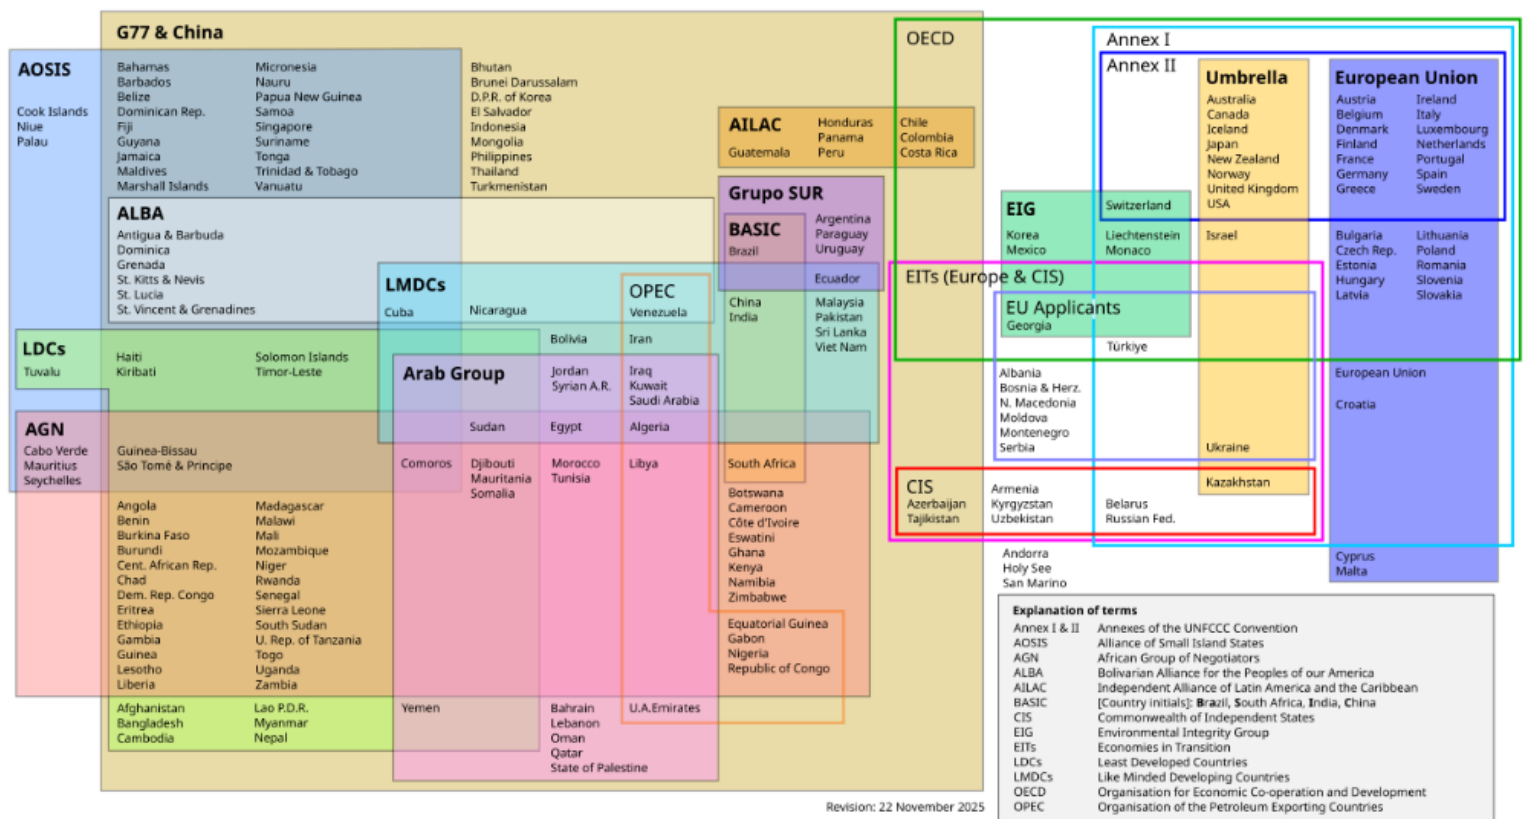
G77 & China

AOSIS

Cook Islands
Niue
Palau

Bahamas
Barbados
Belize
Dominican Rep.
Fiji
Guyana
Jamaica
Maldives
Marshall Islands

Micronesia
Nauru
Papua New Guinea
Samoa
Singapore
Suriname
Tonga
Trinidad & Tobago
Vanuatu

Bhutan
Brunei Darussalam
D.P.R. of Korea
El Salvador
Indonesia
Mongolia
Philippines
Thailand
Turkmenistan

ALBA

Antigua & Barbuda
Dominica
Grenada
St. Kitts & Nevis
St. Lucia
St. Vincent & Grenadines

AILAC

Guatemala

Honduras
Panama
Peru

Chile
Colombia
Costa Rica

Grupo SUR

BASIC

Brazil

Argentina
Paraguay
Uruguay

Ecuador

LMDCs

Cuba

Nicaragua

OPEC

Venezuela

Bolivia

Iran

China
India

Malaysia
Pakistan
Sri Lanka
Viet Nam

LDCs

Tuvalu

Haiti
Kiribati

Solomon Islands
Timor-Leste

Arab Group

Jordan
Syrian A.R.

Iraq
Kuwait
Saudi Arabia

Sudan

Egypt

Algeria

AGN

Cabo Verde
Mauritius
Seychelles

Guinea-Bissau
São Tomé & Príncipe

Comoros

Djibouti
Mauritania
Somalia

Morocco
Tunisia

Libya

South Africa

Angola
Benin
Burkina Faso
Burundi
Cent. African Rep.
Chad
Dem. Rep. Congo
Eritrea
Ethiopia
Gambia
Guinea
Lesotho
Liberia

Madagascar
Malawi
Mali
Mozambique
Niger
Rwanda
Senegal
Sierra Leone
South Sudan
U. Rep. of Tanzania
Togo
Uganda
Zambia

Botswana
Cameroon
Côte d'Ivoire
Eswatini
Ghana
Kenya
Namibia
Zimbabwe

Equatorial Guinea
Gabon
Nigeria
Republic of Congo

Afghanistan
Bangladesh
Cambodia

Lao P.D.R.
Myanmar
Nepal

Yemen

Bahrain
Lebanon
Oman
Qatar
State of Palestine

U.A.Emirates

OECD

Annex I

Annex II

Umbrella

Australia
Canada
Iceland
Japan
New Zealand
Norway
United Kingdom
USA

European Union

Austria
Belgium
Denmark
Finland
France
Germany
Greece

Ireland
Italy
Luxembourg
Netherlands
Portugal
Spain
Sweden

EIG

Korea
Mexico

Switzerland

Liechtenstein
Monaco

Israel

Bulgaria
Czech Rep.
Estonia
Hungary
Latvia

Lithuania
Poland
Romania
Slovenia
Slovakia

EITs (Europe & CIS)

EU Applicants

Georgia

Türkiye

Albania
Bosnia & Herz.
N. Macedonia
Moldova
Montenegro
Serbia

Ukraine

European Union

Croatia

CIS

Azerbaijan
Tajikistan

Armenia
Kyrgyzstan
Uzbekistan

Belarus
Russian Fed.

Kazakhstan

Andorra
Holy See
San Marino

Cyprus
Malta

Explanation of terms

| | |
|---|---|
| Annex I & II | Annexes of the UNFCCC Convention |
| AOSIS | Alliance of Small Island States |
| AGN | African Group of Negotiators |
| ALBA | Bolivarian Alliance for the Peoples of our America |
| AILAC | Independent Alliance of Latin America and the Caribbean |
| BASIC | [Country initials]: Brazil, South Africa, India, China |
| CIS | Commonwealth of Independent States |
| EIG | Environmental Integrity Group |
| EITs | Economies in Transition |
| LDCs | Least Developed Countries |
| LMDCs | Like Minded Developing Countries |
| OECD | Organisation for Economic Co-operation and Development |
| OPEC | Organisation of the Petroleum Exporting Countries |

Revision: 22 November 2025